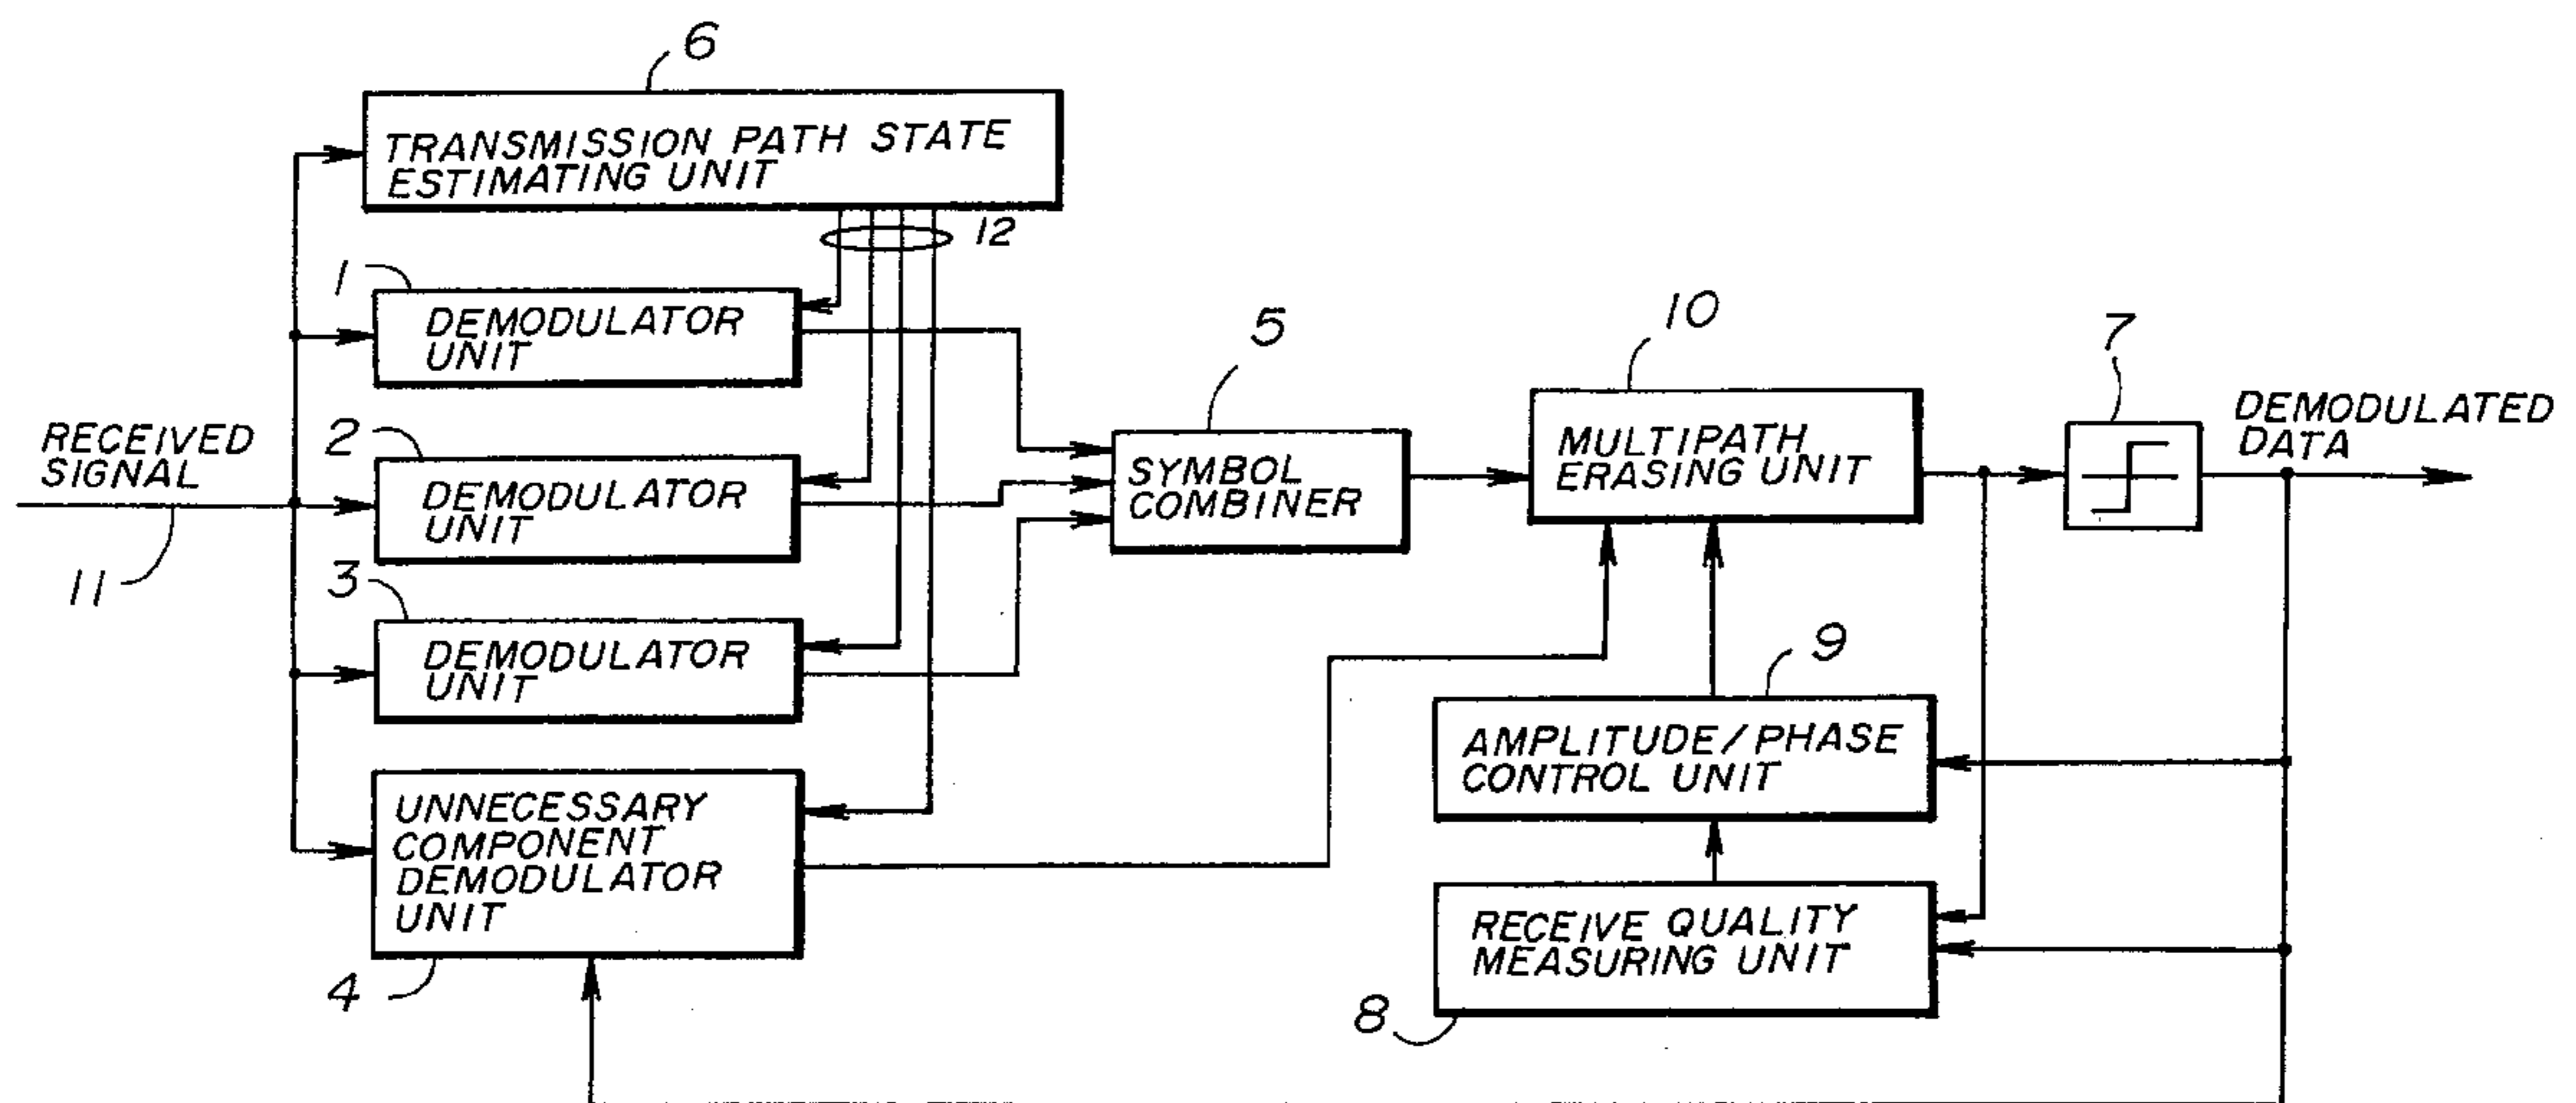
6
TRANSMISSION PATH STATE ESTIMATING UNIT
12
1
DEMODULATOR UNIT
5
10
RECEIVED SIGNAL
2
DEMODULATOR UNIT
SYMBOL COMBINER
MULTIPATH ERASING UNIT
7
DEMODULATED DATA
11
3
DEMODULATOR UNIT
9
AMPLITUDE/PHASE CONTROL UNIT
UNNECESSARY COMPONENT DEMODULATOR UNIT
RECEIVE QUALITY MEASURING UNIT
4
8